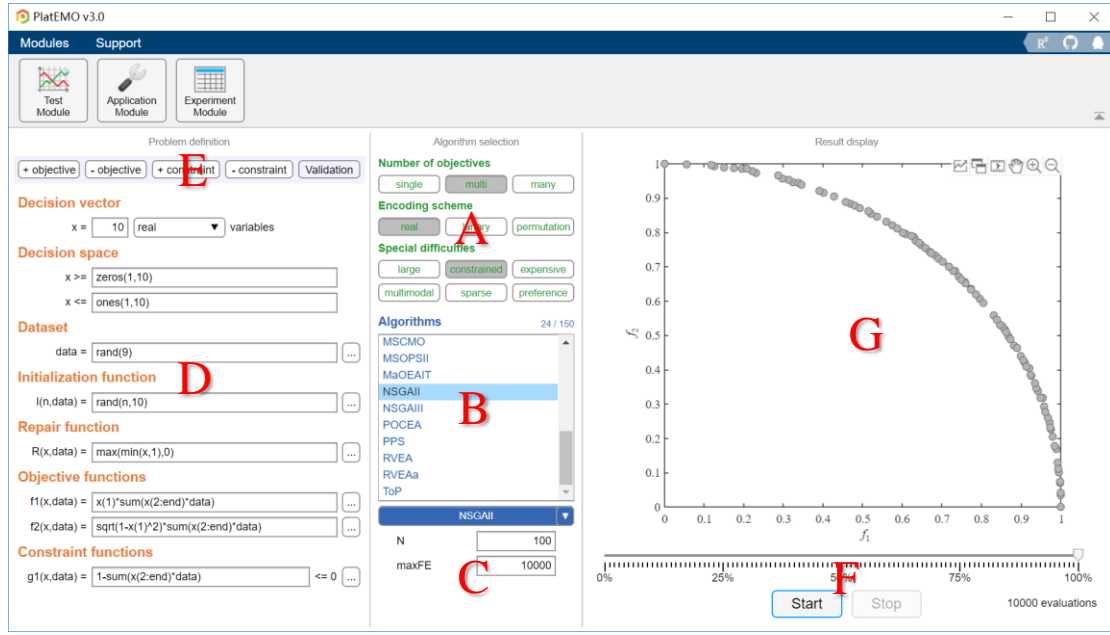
PlatEMO v3.0

Modules Support

Test Module
Application Module
Experiment Module

Problem definition

+ objective - objective + constraint - constraint Validation

E

Decision vector
x = 10 real variables

Decision space
x >= zeros(1,10)
x <= ones(1,10)

Dataset
data = rand(9) ...

Initialization function
D
I(n,data) = rand(n,10) ...

Repair function
R(x,data) = max(min(x,1),0) ...

Objective functions
f1(x,data) = x(1)*sum(x(2:end)*data) ...
f2(x,data) = sqrt(1-x(1)^2)*sum(x(2:end)*data) ...

Constraint functions
g1(x,data) = 1-sum(x(2:end)*data) <= 0 ...

Algorithm selection

Number of objectives
single multi many

Encoding scheme
real binary permutation

A

Special difficulties
large constrained expensive
multimodal sparse preference

Algorithms 24 / 150
MSCMO
MSOPSII
MaOEAIT
NSGAII
NSGAIII
POCEA
PPS
RVEA
RVEAa
ToP

B

NSGAII

N 100
maxFE 10000

C

Result display

G

$f_2$

1
0.9
0.8
0.7
0.6
0.5
0.4
0.3
0.2
0.1
0

0 0.1 0.2 0.3 0.4 0.5 0.6 0.7 0.8 0.9 1

$f_1$

F

0% 25% 50% 75% 100%

Start Stop

10000 evaluations